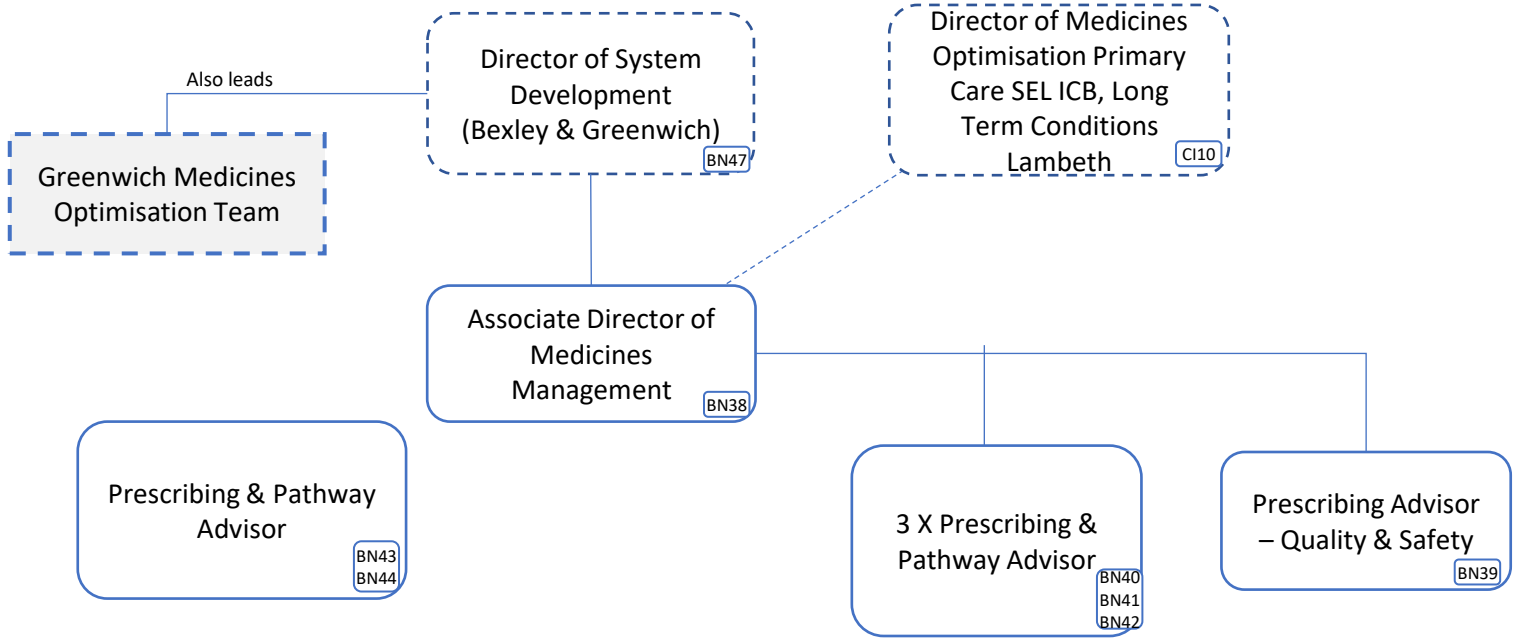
Also leads

Greenwich Medicines Optimisation Team

Director of System Development (Bexley & Greenwich)
BN47

Director of Medicines Optimisation Primary Care SEL ICB, Long Term Conditions Lambeth
CI10

Associate Director of Medicines Management
BN38

Prescribing & Pathway Advisor
BN43
BN44

3 X Prescribing & Pathway Advisor
BN40
BN41
BN42

Prescribing Advisor – Quality & Safety
BN39